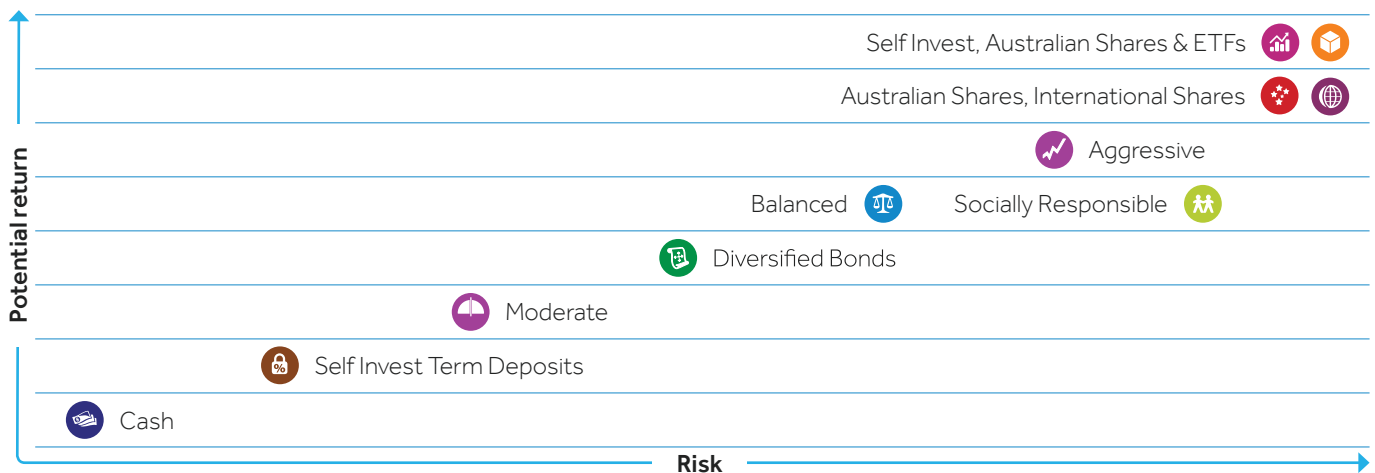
Self Invest, Australian Shares & ETFs

Australian Shares, International Shares

Aggressive

Balanced

Socially Responsible

Diversified Bonds

Moderate

Self Invest Term Deposits

Cash

Potential return

Risk